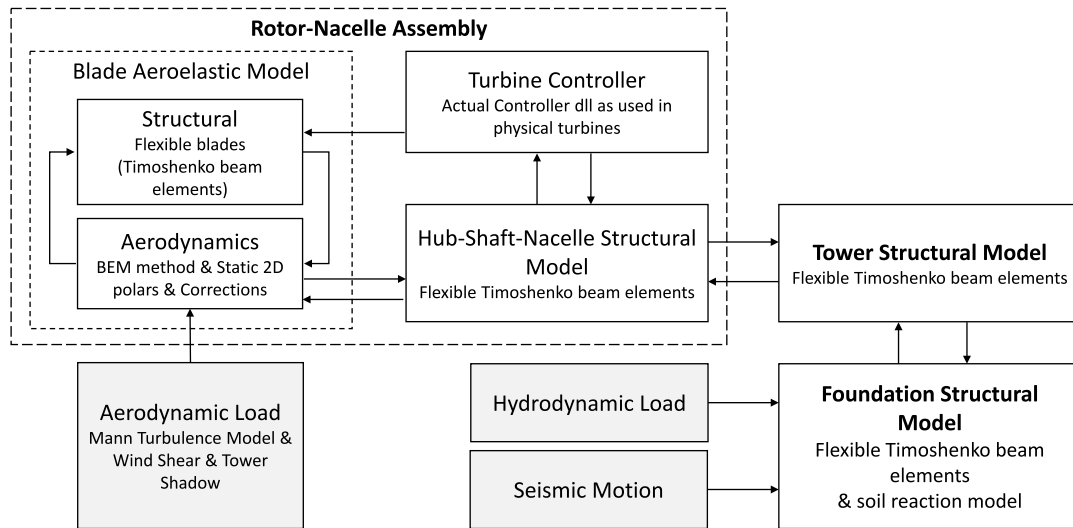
Rotor-Nacelle Assembly

Blade Aeroelastic Model

Structural
Flexible blades (Timoshenko beam elements)

Aerodynamics
BEM method & Static 2D polars & Corrections

Turbine Controller
Actual Controller dll as used in physical turbines

Hub-Shaft-Nacelle Structural Model
Flexible Timoshenko beam elements

Tower Structural Model
Flexible Timoshenko beam elements

Aerodynamic Load
Mann Turbulence Model & Wind Shear & Tower Shadow

Hydrodynamic Load

Seismic Motion

Foundation Structural Model
Flexible Timoshenko beam elements & soil reaction model